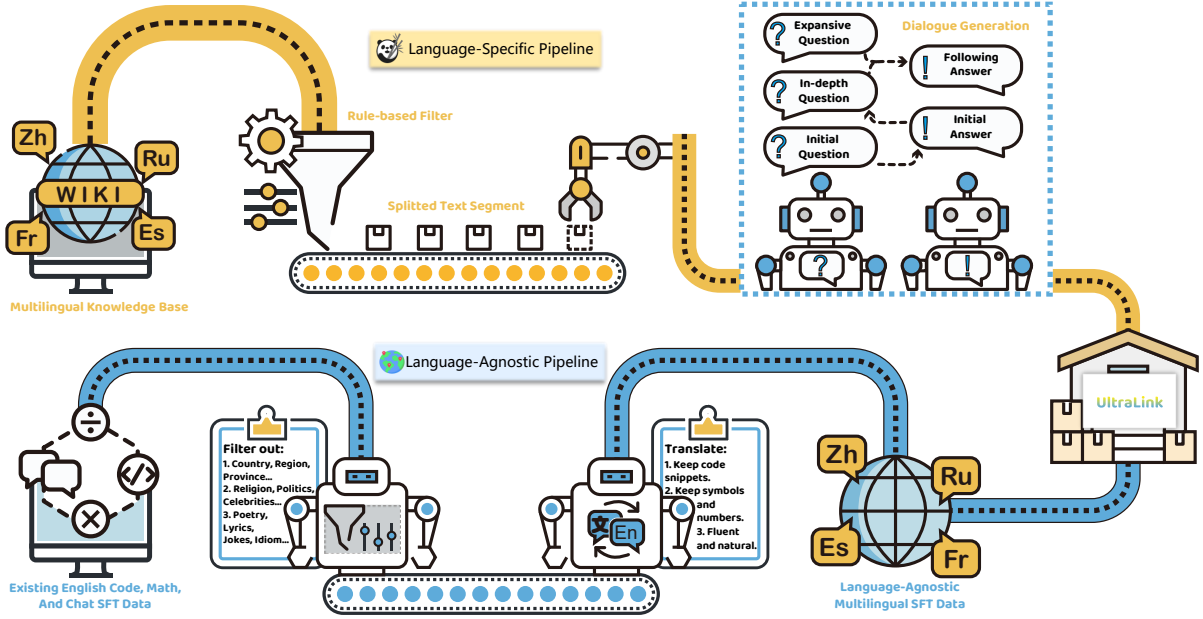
Language-Specific Pipeline

Dialogue Generation

Expansive Question

Following Answer

In-depth Question

Initial Answer

Initial Question

Zh

Ru

WIKI

Fr

Es

Rule-based Filter

Splitted Text Segment

Multilingual Knowledge Base

Language-Agnostic Pipeline

UltraLink

Filter out:
1. Country, Region, Province...
2. Religion, Politics, Celebrities...
3. Poetry, Lyrics, Jokes, Idiom...

Translate:
1. Keep code snippets.
2. Keep symbols and numbers.
3. Fluent and natural.

文

En

Zh

Ru

Es

Fr

Existing English Code, Math, And Chat SFT Data

Language-Agnostic Multilingual SFT Data